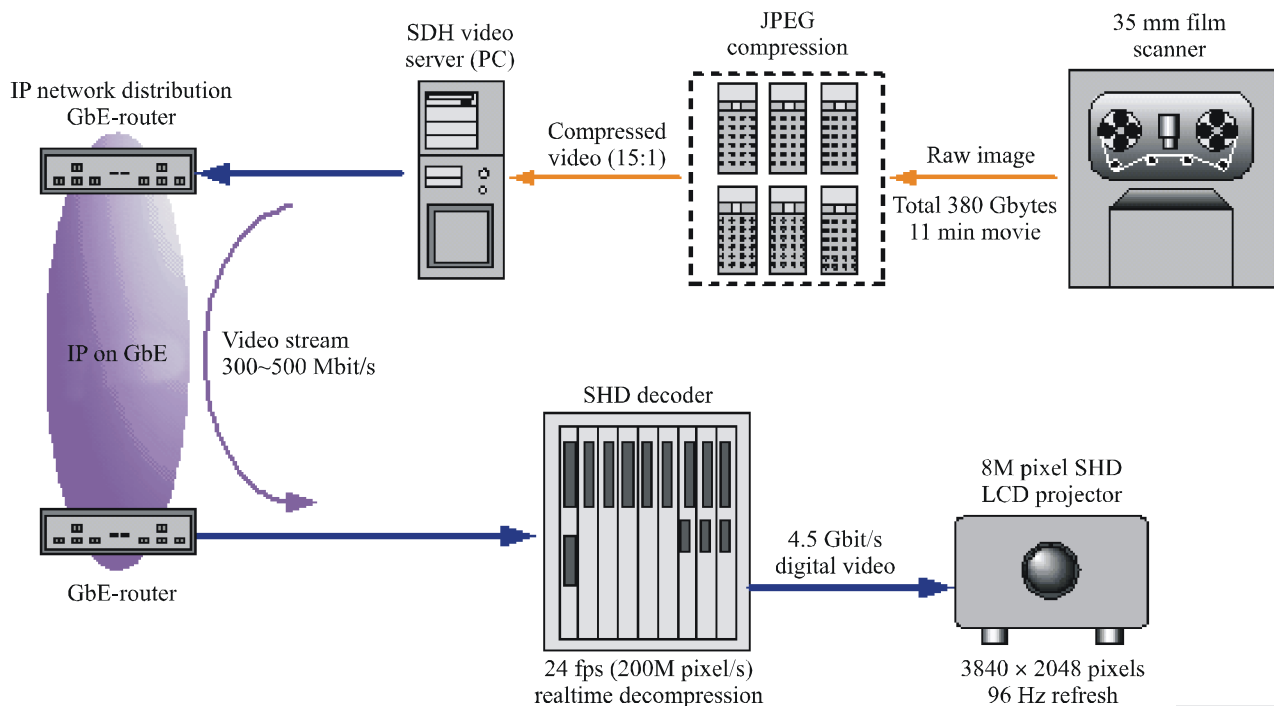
SDH video server (PC)

JPEG compression

35 mm film scanner

IP network distribution GbE-router

Compressed video (15:1)

Raw image

Total 380 Gbytes 11 min movie

IP on GbE

Video stream 300~500 Mbit/s

SHD decoder

8M pixel SHD LCD projector

4.5 Gbit/s digital video

GbE-router

24 fps (200M pixel/s) realtime decompression

3840 × 2048 pixels 96 Hz refresh